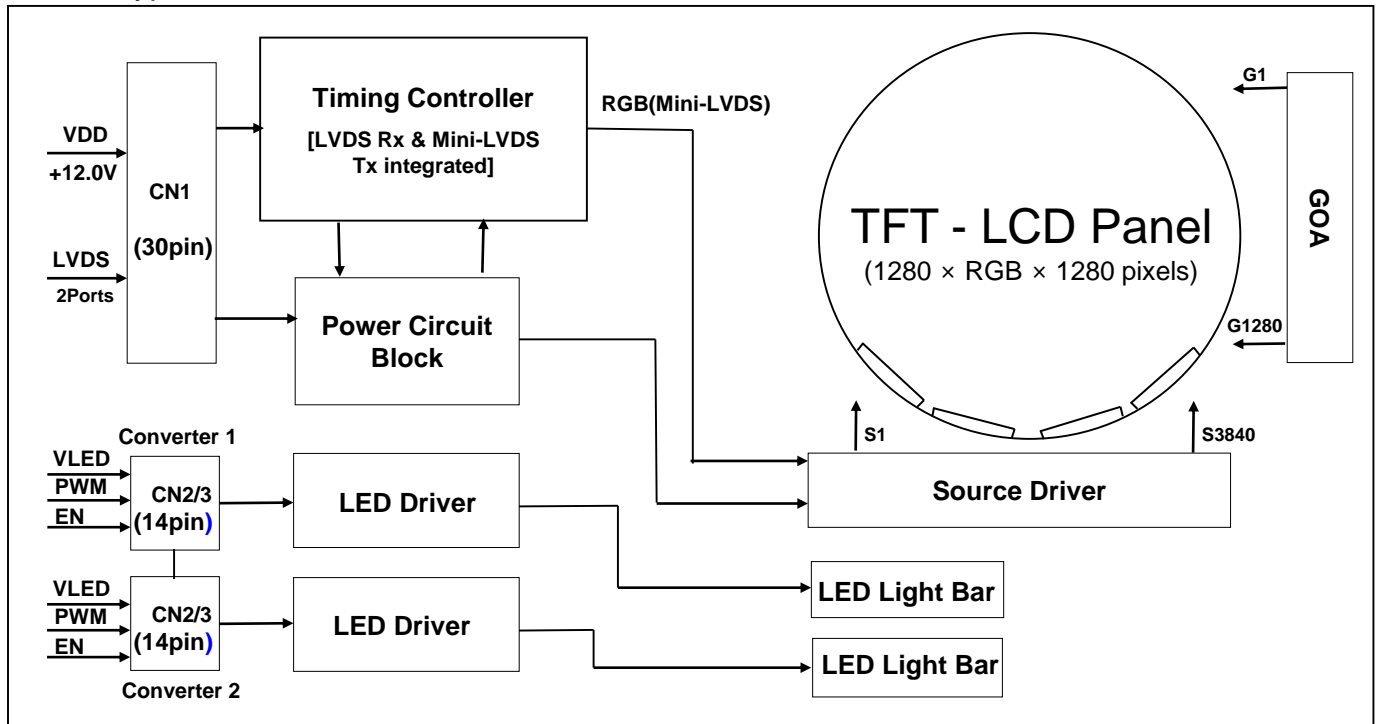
VDD
+12.0V
LVDS
2Ports
CN1
(30pin)
Timing Controller
[LVDS Rx & Mini-LVDS Tx integrated]
RGB(Mini-LVDS)
Power Circuit Block
TFT - LCD Panel
(1280 × RGB × 1280 pixels)
G1
G1280
GOA
S1
S3840
Source Driver
Converter 1
VLED
PWM
EN
CN2/3
(14pin)
LED Driver
VLED
PWM
EN
CN2/3
(14pin)
LED Driver
Converter 2
LED Light Bar
LED Light Bar